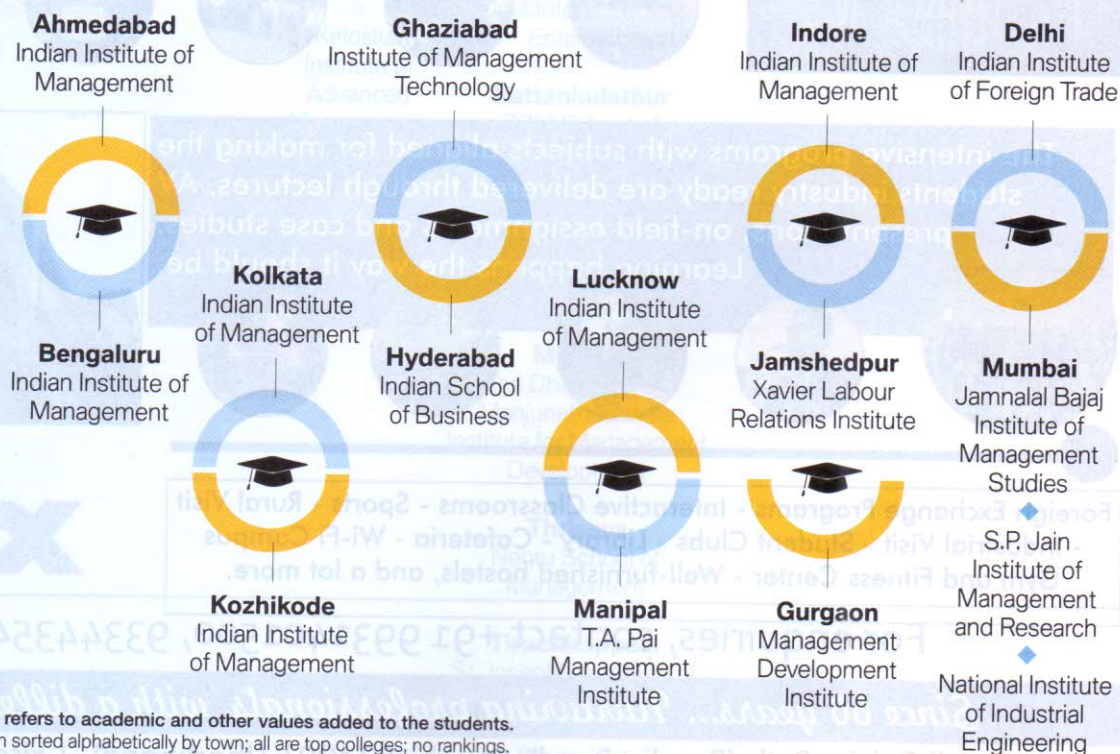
Ahmedabad
Indian Institute of Management

Ghaziabad
Institute of Management Technology

Indore
Indian Institute of Management

Delhi
Indian Institute of Foreign Trade

Bengaluru
Indian Institute of Management

Kolkata
Indian Institute of Management

Hyderabad
Indian School of Business

Lucknow
Indian Institute of Management

Jamshedpur
Xavier Labour Relations Institute

Mumbai
Jamnalal Bajaj Institute of Management Studies
S.P. Jain Institute of Management and Research
National Institute of Industrial Engineering

Kozhikode
Indian Institute of Management

Manipal
T.A. Pai Management Institute

Gurgaon
Management Development Institute

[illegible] refers to academic and other values added to the students.
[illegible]n sorted alphabetically by town; all are top colleges; no rankings.